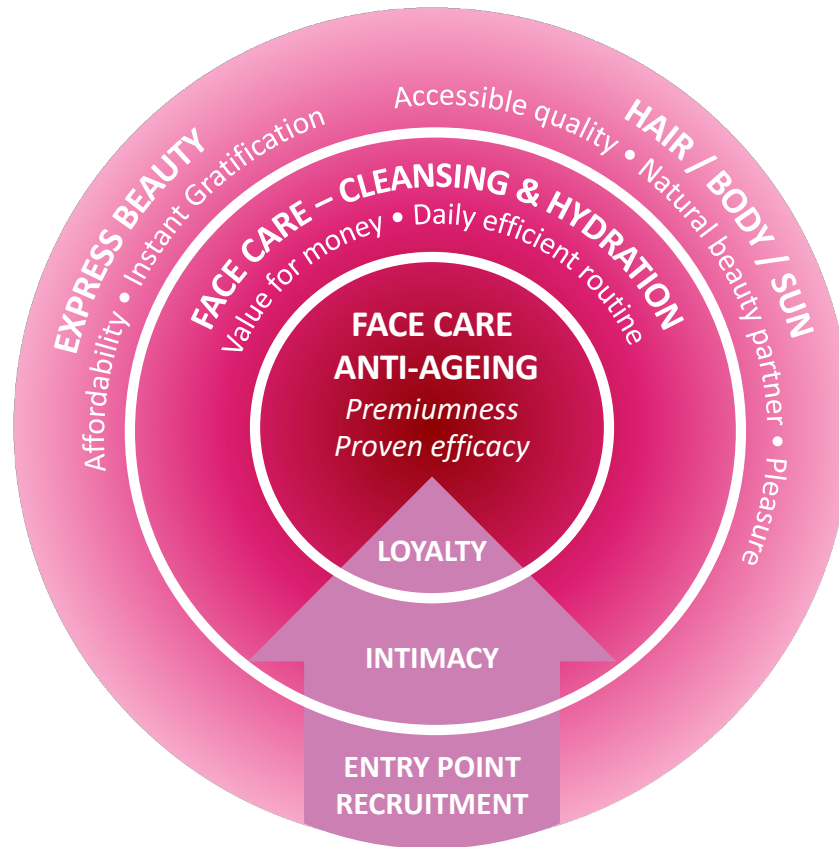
EXPRESS BEAUTY
Affordability • Instant Gratification

Accessible quality • HAIR / BODY / SUN
Natural beauty partner • Pleasure

FACE CARE – CLEANSING & HYDRATION
Value for money • Daily efficient routine

FACE CARE
ANTI-AGEING
Premiumness
Proven efficacy

LOYALTY

INTIMACY

ENTRY POINT
RECRUITMENT